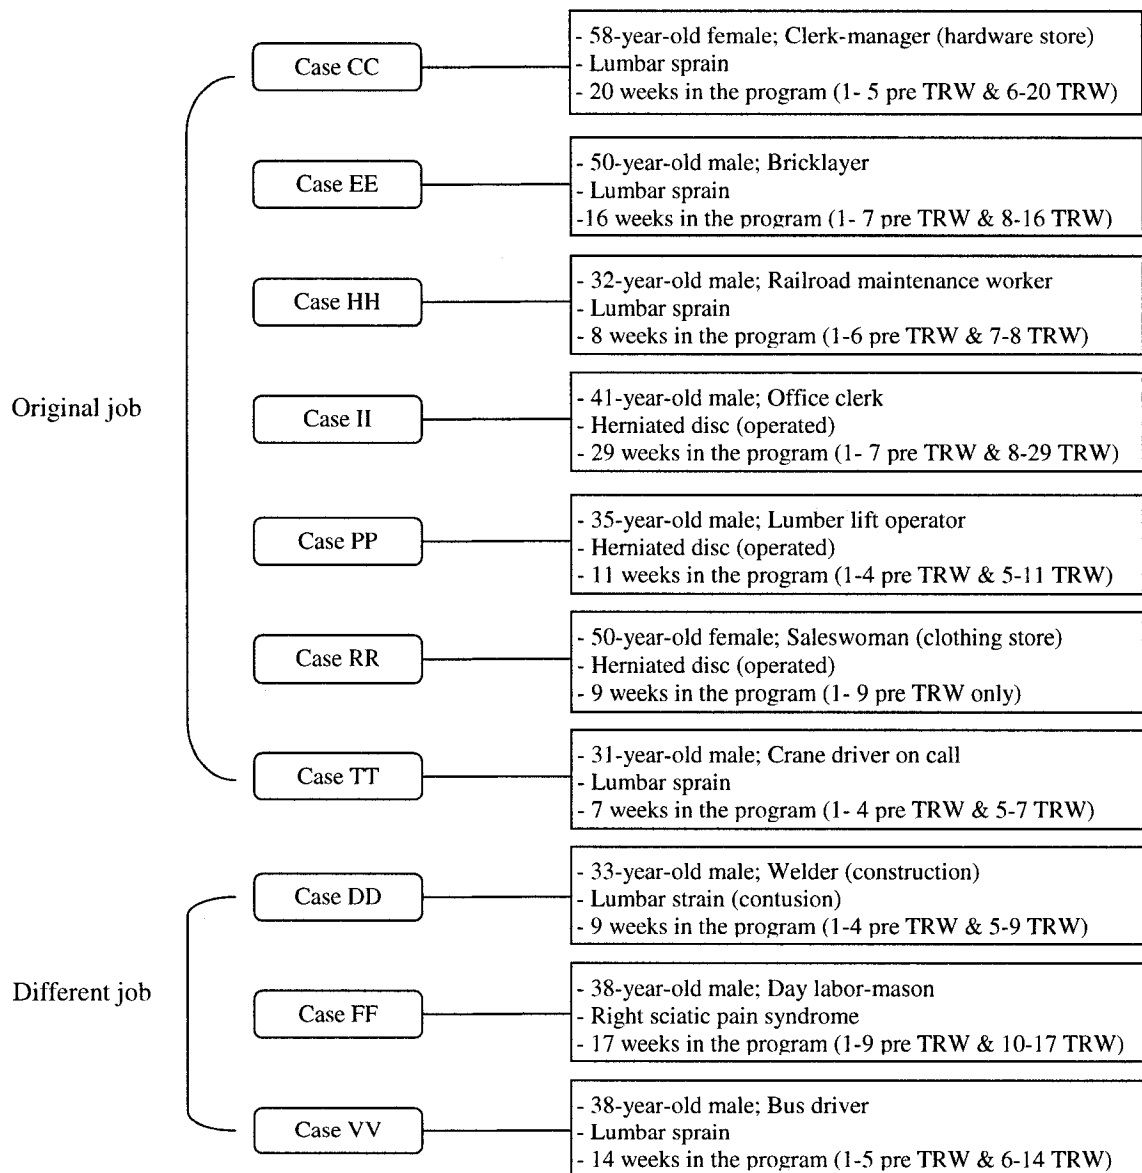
Original job

Case CC
- 58-year-old female; Clerk-manager (hardware store)
- Lumbar sprain
- 20 weeks in the program (1- 5 pre TRW & 6-20 TRW)

Case EE
- 50-year-old male; Bricklayer
- Lumbar sprain
-16 weeks in the program (1- 7 pre TRW & 8-16 TRW)

Case HH
- 32-year-old male; Railroad maintenance worker
- Lumbar sprain
- 8 weeks in the program (1-6 pre TRW & 7-8 TRW)

Case II
- 41-year-old male; Office clerk
- Herniated disc (operated)
- 29 weeks in the program (1- 7 pre TRW & 8-29 TRW)

Case PP
- 35-year-old male; Lumber lift operator
- Herniated disc (operated)
- 11 weeks in the program (1-4 pre TRW & 5-11 TRW)

Case RR
- 50-year-old female; Saleswoman (clothing store)
- Herniated disc (operated)
- 9 weeks in the program (1- 9 pre TRW only)

Case TT
- 31-year-old male; Crane driver on call
- Lumbar sprain
- 7 weeks in the program (1- 4 pre TRW & 5-7 TRW)

Different job

Case DD
- 33-year-old male; Welder (construction)
- Lumbar strain (contusion)
- 9 weeks in the program (1-4 pre TRW & 5-9 TRW)

Case FF
- 38-year-old male; Day labor-mason
- Right sciatic pain syndrome
- 17 weeks in the program (1-9 pre TRW & 10-17 TRW)

Case VV
- 38-year-old male; Bus driver
- Lumbar sprain
- 14 weeks in the program (1-5 pre TRW & 6-14 TRW)